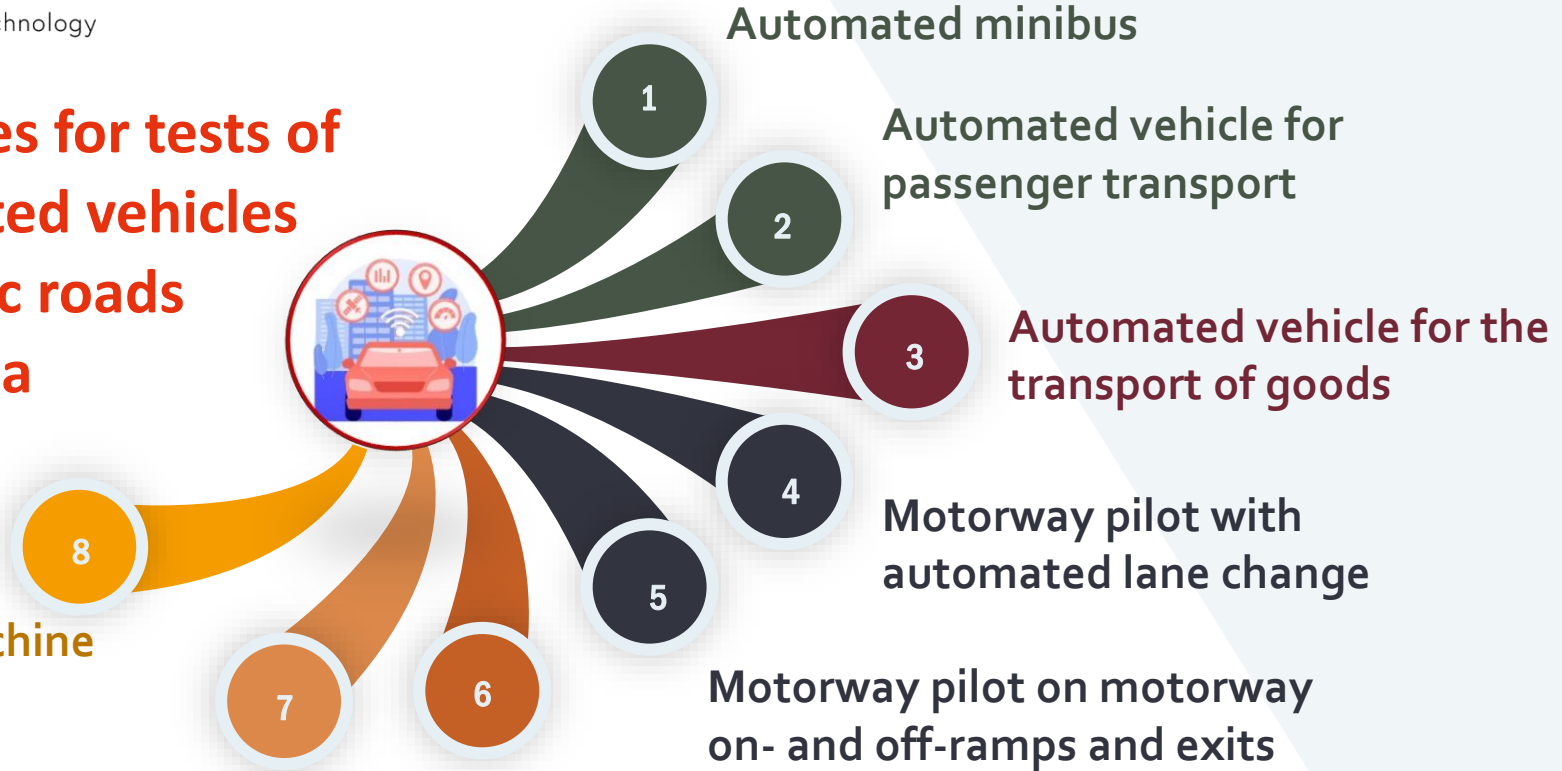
chnology

es for tests of
ted vehicles
c roads
a

1
Automated minibus

2
Automated vehicle for passenger transport

3
Automated vehicle for the transport of goods

4
Motorway pilot with automated lane change

5
Motorway pilot on motorway on- and off-ramps and exits

6

7

8
chine